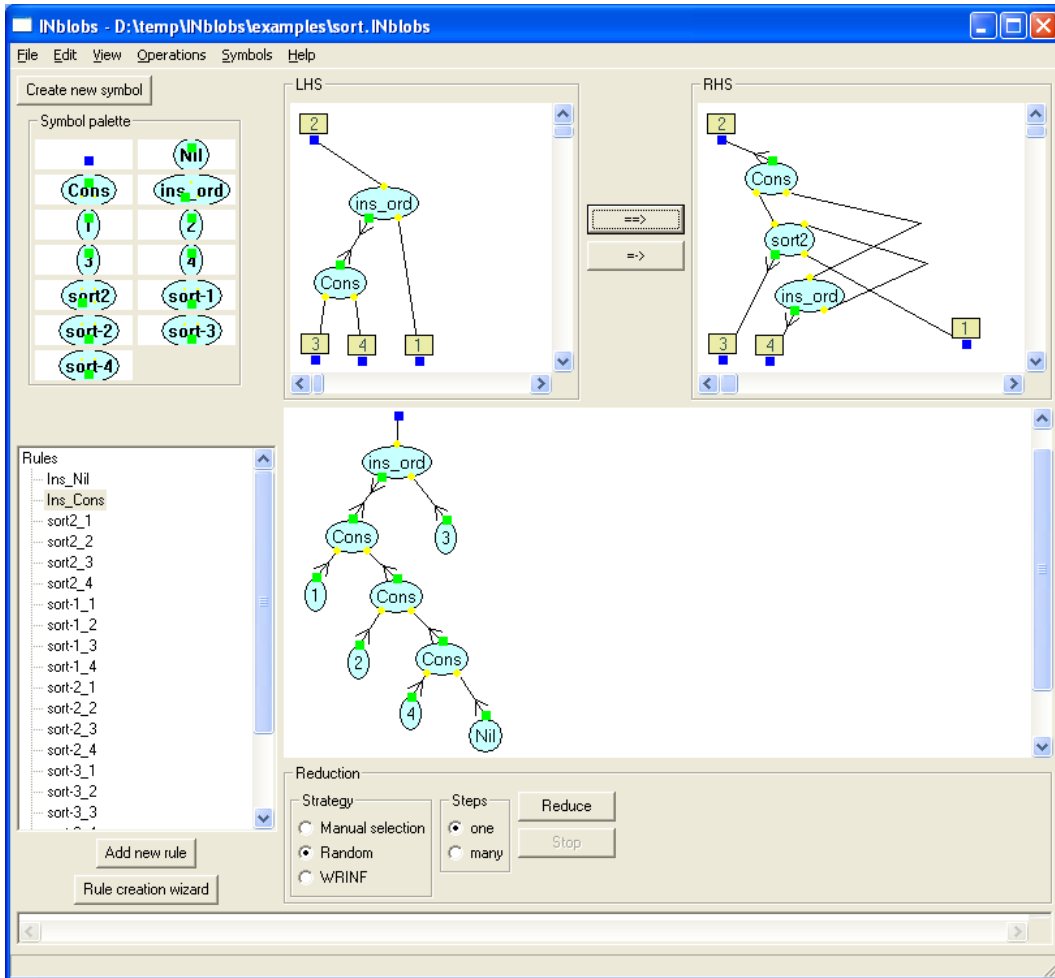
INblobs - D:\temp\INblobs\examples\sort.INblobs

File Edit View Operations Symbols Help

Create new symbol

Symbol palette

Nil
Cons ins_ord
1 2
3 4
sort2 sort-1
sort-2 sort-3
sort-4

LHS

2
ins_ord
Cons
3 4 1

==>
=->

RHS

2
Cons
sort2
ins_ord
1
3 4

Rules
Ins_Nil
Ins_Cons
sort2_1
sort2_2
sort2_3
sort2_4
sort-1_1
sort-1_2
sort-1_3
sort-1_4
sort-2_1
sort-2_2
sort-2_3
sort-2_4
sort-3_1
sort-3_2
sort-3_3

Add new rule
Rule creation wizard

ins_ord
Cons
3
1
Cons
2
Cons
4
Nil

Reduction
Strategy
Manual selection
Random
WRINF
Steps
one
many
Reduce
Stop